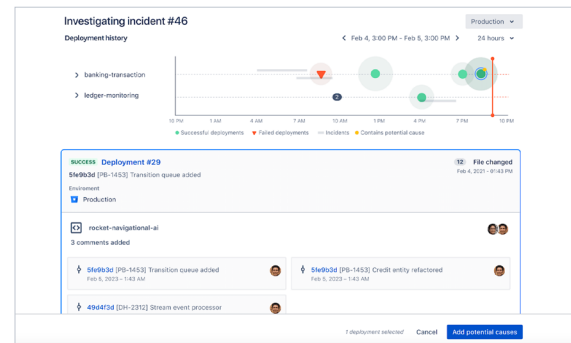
Investigating incident #46

Production

Deployment history

‹ Feb 4, 3:00 PM - Feb 5, 3:00 PM ›

24 hours

banking-transaction

ledger-monitoring

2

10 PM

1 AM

4 AM

7 AM

10 AM

1 PM

4 PM

7 PM

10 PM

Successful deployments

Failed deployments

Incidents

Contains potential cause

SUCCESS

Deployment #29

5fe9b3d [PB-1453] Transition queue added

12

File changed

Feb 4, 2021 - 01:43 PM

Enviroment

Production

rocket-navigational-ai

3 comments added

5fe9b3d [PB-1453] Transition queue added

Feb 5, 2023 – 1:43 AM

5fe9b3d [PB-1453] Credit entity refactored

Feb 5, 2023 – 1:43 AM

49d4f3d [DH-2312] Stream event processor

Feb 5, 2023 – 1:43 AM

1 deployment selected

Cancel

Add potential causes